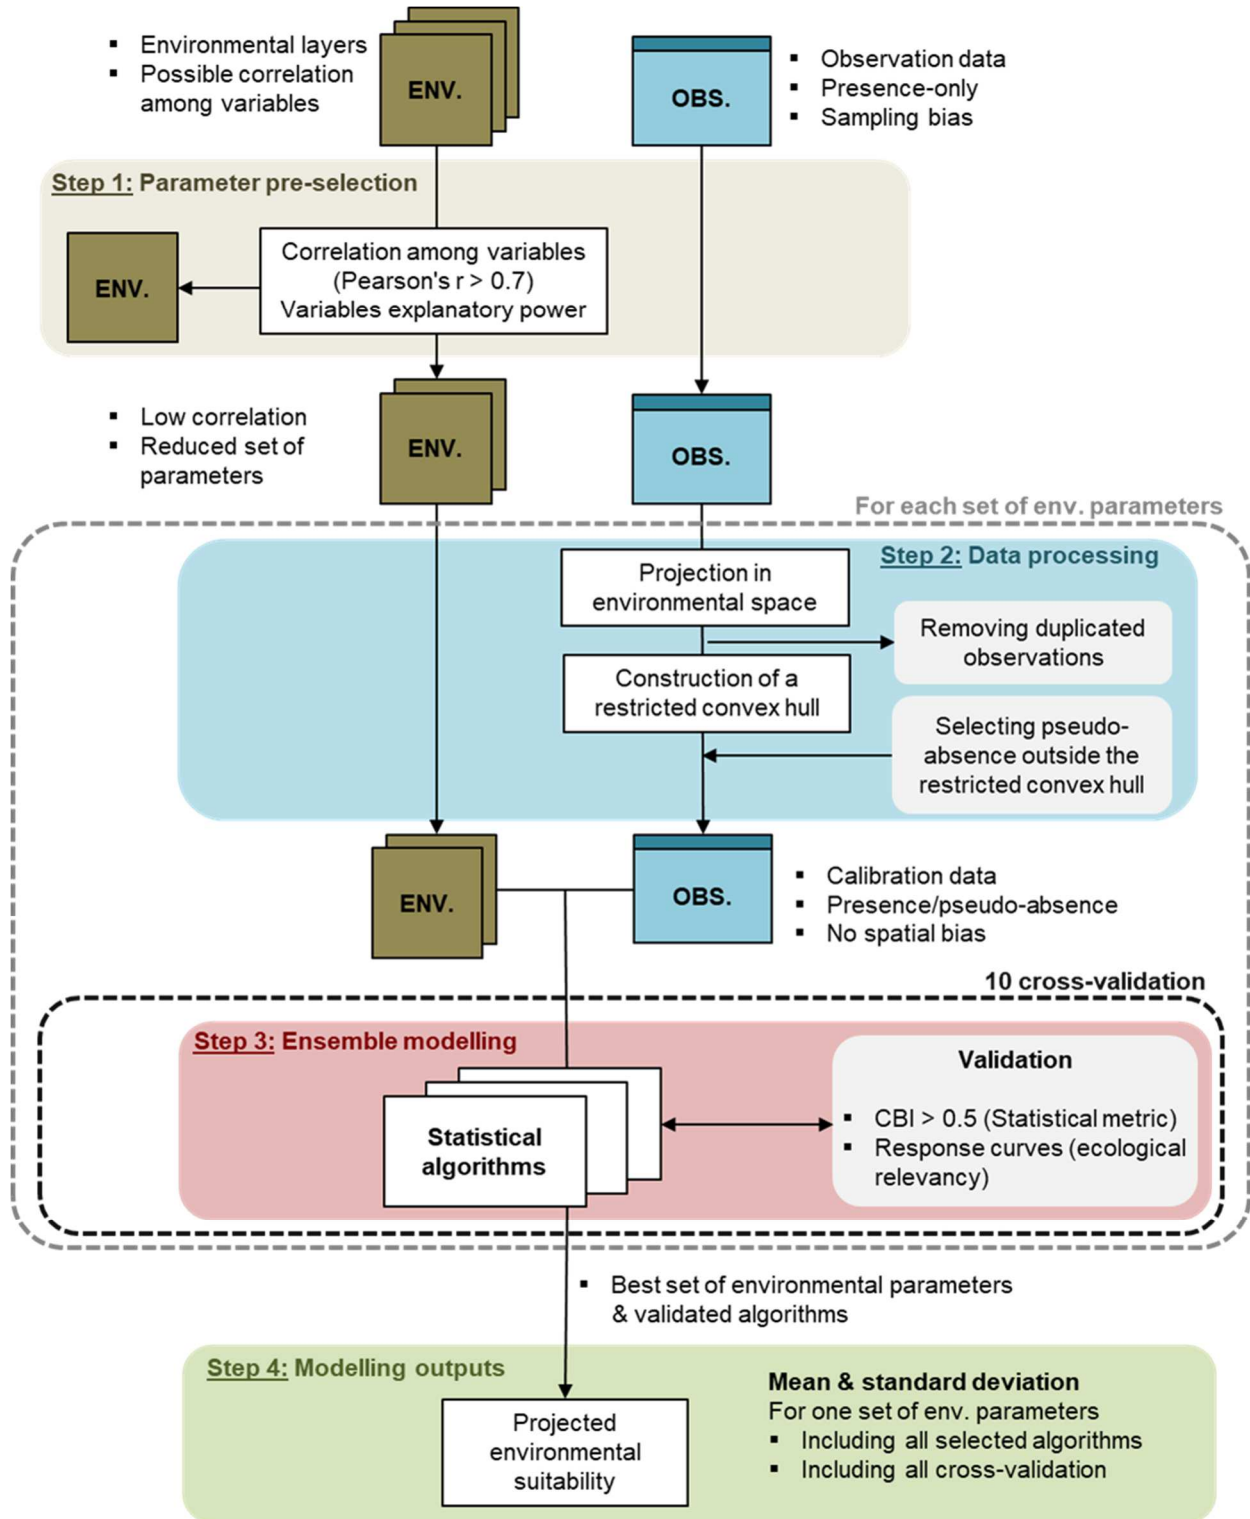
- Environmental layers
- Possible correlation among variables

ENV.

OBS.

- Observation data
- Presence-only
- Sampling bias

Step 1: Parameter pre-selection

ENV.

Correlation among variables (Pearson's r > 0.7) Variables explanatory power

- Low correlation
- Reduced set of parameters

ENV.

OBS.

For each set of env. parameters

Step 2: Data processing

Projection in environmental space

Removing duplicated observations

Construction of a restricted convex hull

Selecting pseudo-absence outside the restricted convex hull

ENV.

OBS.

- Calibration data
- Presence/pseudo-absence
- No spatial bias

10 cross-validation

Step 3: Ensemble modelling

Statistical algorithms

Validation
- CBI > 0.5 (Statistical metric)
- Response curves (ecological relevancy)

- Best set of environmental parameters & validated algorithms

Step 4: Modelling outputs

Projected environmental suitability

Mean & standard deviation
For one set of env. parameters
- Including all selected algorithms
- Including all cross-validation